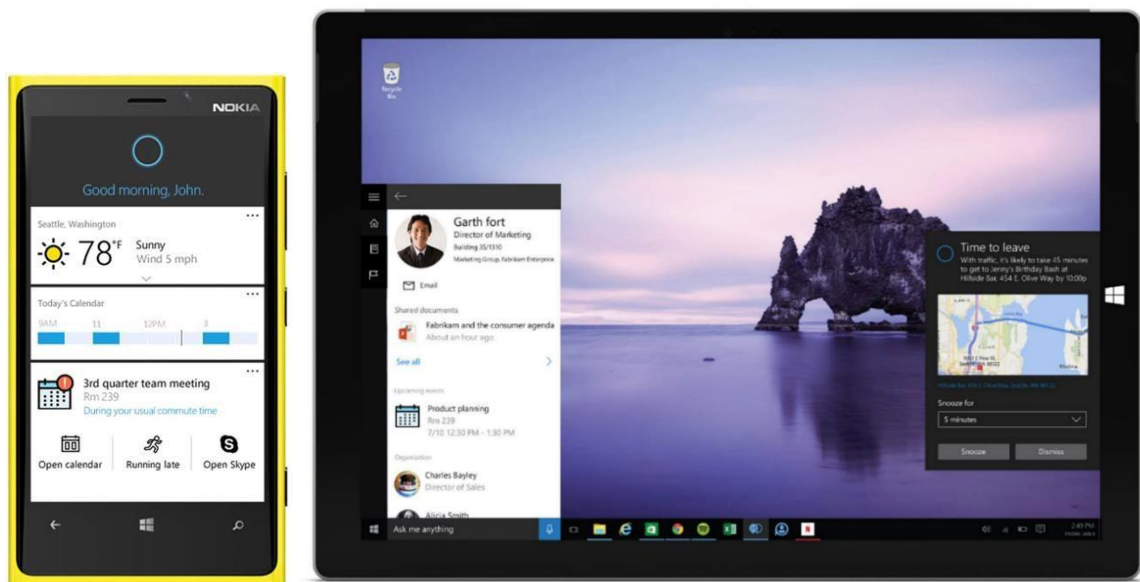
NOKIA

Good morning, John.

Seattle, Washington

78°F Sunny
Wind 5 mph

Today's Calendar

9AM 11 12PM 3

3rd quarter team meeting
Rm 239
During your usual commute time

Open calendar
Running late
Open Skype

Recycle Bin

Garth fort
Director of Marketing
Building 35/1310
Marketing Group, Fabrikam Enterprise

Email

Shared documents

Fabrikam and the consumer agenda
About an hour ago

See all

Upcoming events

Product planning
Rm 239
7/10 12:30 PM - 1:30 PM

Organization

Charles Bayley
Director of Sales

Alicia Smith

Ask me anything

Time to leave
With traffic, it's likely to take 45 minutes to get to Jenny's Birthday Bash at Hillside Bar, 454 E. Olive Way by 10:00p

Snooze for
5 minutes

Snooze
Dismiss

2:45 PM